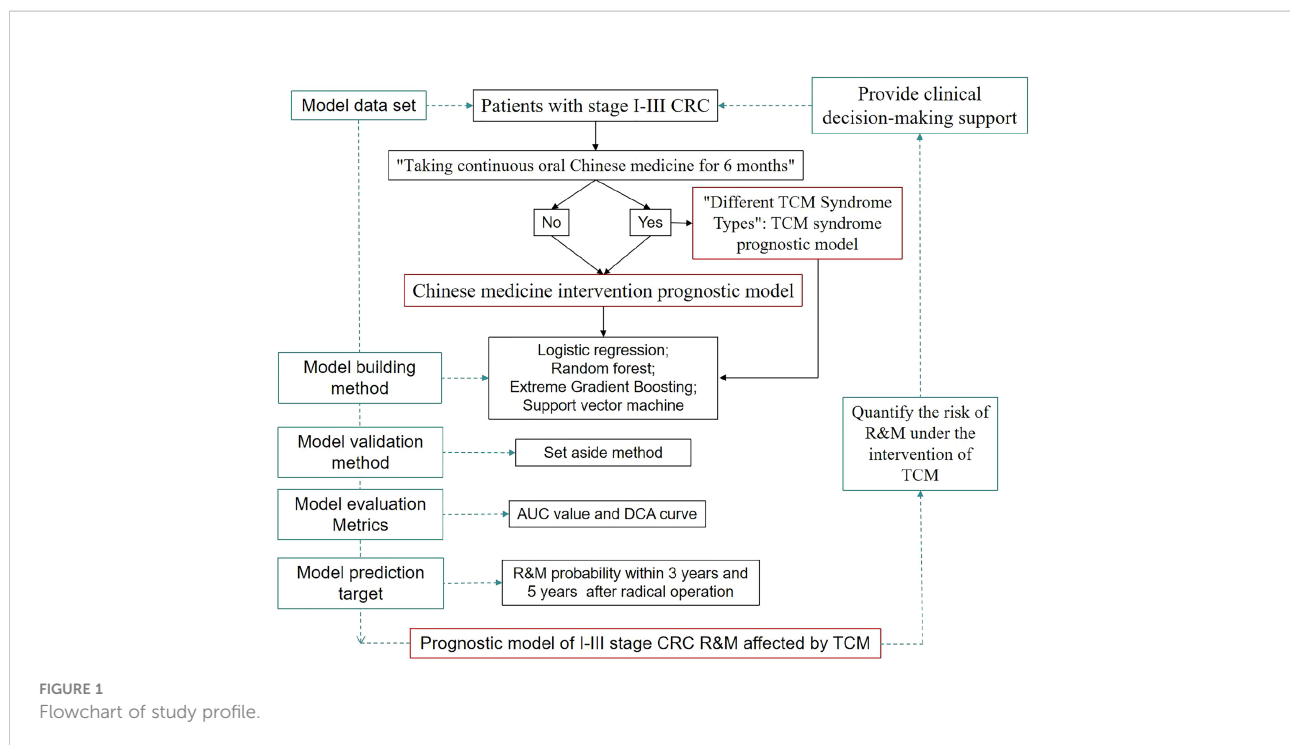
Model data set

Patients with stage I-III CRC

Provide clinical decision-making support

"Taking continuous oral Chinese medicine for 6 months"

No

Yes

"Different TCM Syndrome Types": TCM syndrome prognostic model

Chinese medicine intervention prognostic model

Model building method

Logistic regression; Random forest; Extreme Gradient Boosting; Support vector machine

Quantify the risk of R&M under the intervention of TCM

Model validation method

Set aside method

Model evaluation Metrics

AUC value and DCA curve

Model prediction target

R&M probability within 3 years and 5 years after radical operation

Prognostic model of I-III stage CRC R&M affected by TCM

FIGURE 1
Flowchart of study profile.